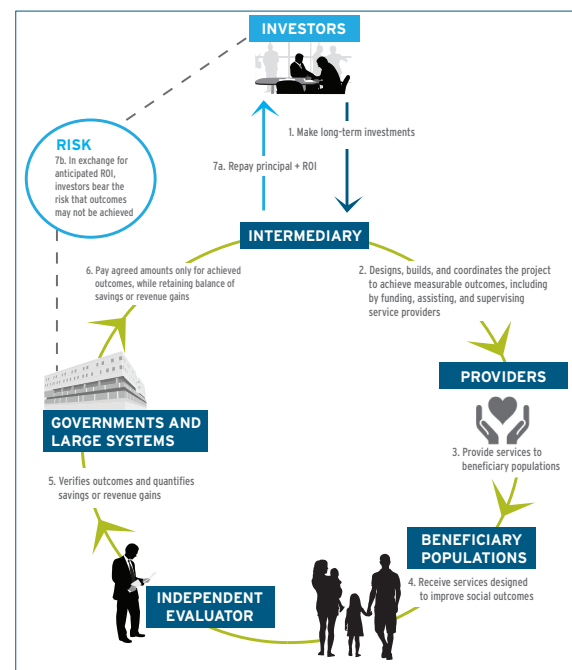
INVESTORS

1. Make long-term investments

7a. Repay principal + ROI

RISK

7b. In exchange for anticipated ROI, investors bear the risk that outcomes may not be achieved

INTERMEDIARY

2. Designs, builds, and coordinates the project to achieve measurable outcomes, including by funding, assisting, and supervising service providers

PROVIDERS

3. Provide services to beneficiary populations

BENEFICIARY POPULATIONS

4. Receive services designed to improve social outcomes

INDEPENDENT EVALUATOR

5. Verifies outcomes and quantifies savings or revenue gains

GOVERNMENTS AND LARGE SYSTEMS

6. Pay agreed amounts only for achieved outcomes, while retaining balance of savings or revenue gains